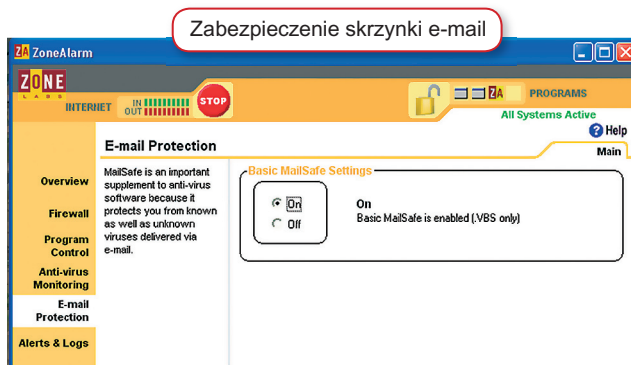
Zabezpieczenie skrzynki e-mail

ZoneAlarm

ZONE LABS

INTERNET

IN OUT

STOP

PROGRAMS

All Systems Active

Help

E-mail Protection

Main

Overview

Firewall

Program Control

Anti-virus Monitoring

E-mail Protection

Alerts & Logs

MailSafe is an important supplement to anti-virus software because it protects you from known as well as unknown viruses delivered via e-mail.

Basic MailSafe Settings

On

Off

On

Basic MailSafe is enabled (.VBS only)